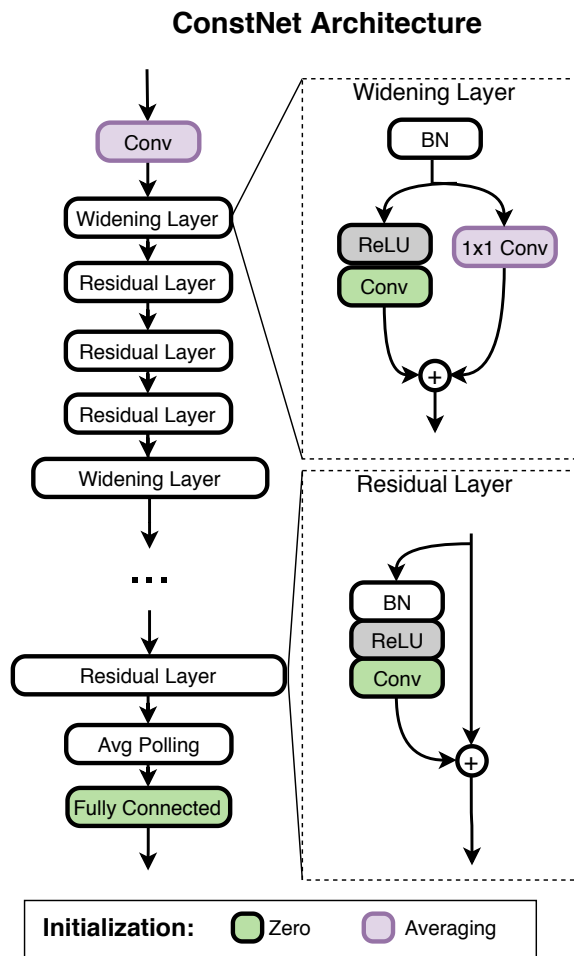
ConstNet Architecture

Conv
Widening Layer
Residual Layer
Residual Layer
Residual Layer
Widening Layer
...
Residual Layer
Avg Polling
Fully Connected

Widening Layer
BN
ReLU
Conv
1x1 Conv
+

Residual Layer
BN
ReLU
Conv
+

Initialization: Zero Averaging